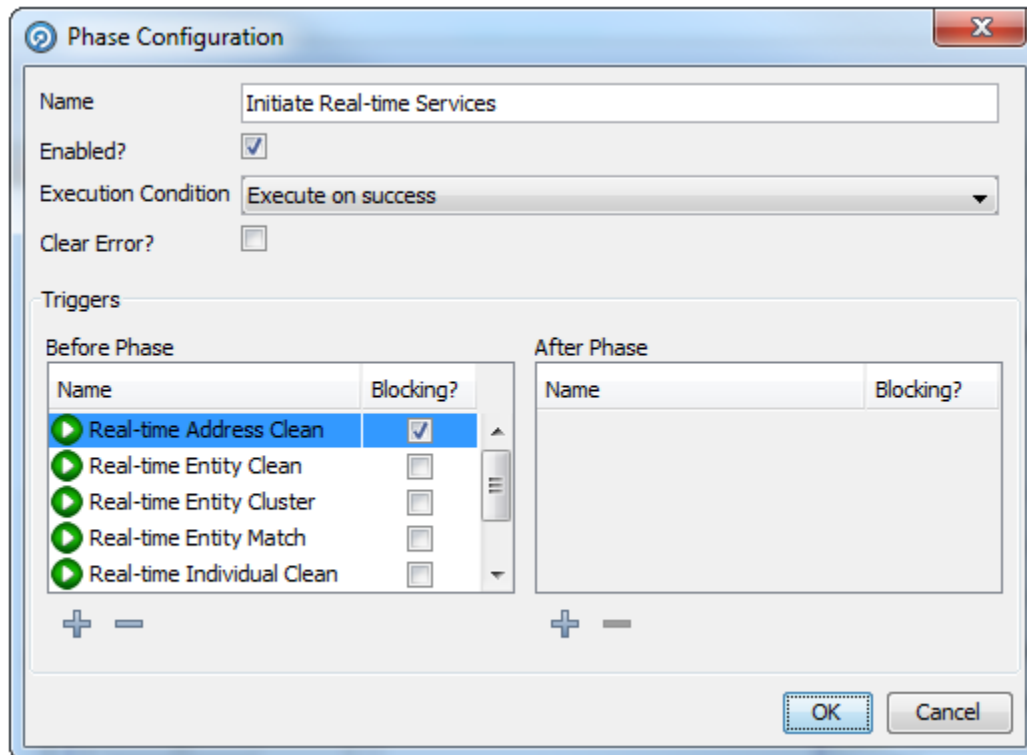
Phase Configuration

Name Initiate Real-time Services

Enabled?

Execution Condition Execute on success

Clear Error?

Triggers

Before Phase

| Name | Blocking? |
|---|---|
| Real-time Address Clean | ☑ |
| Real-time Entity Clean | ☐ |
| Real-time Entity Cluster | ☐ |
| Real-time Entity Match | ☐ |
| Real-time Individual Clean | ☐ |

After Phase

| Name | Blocking? |
|---|---|

OK Cancel